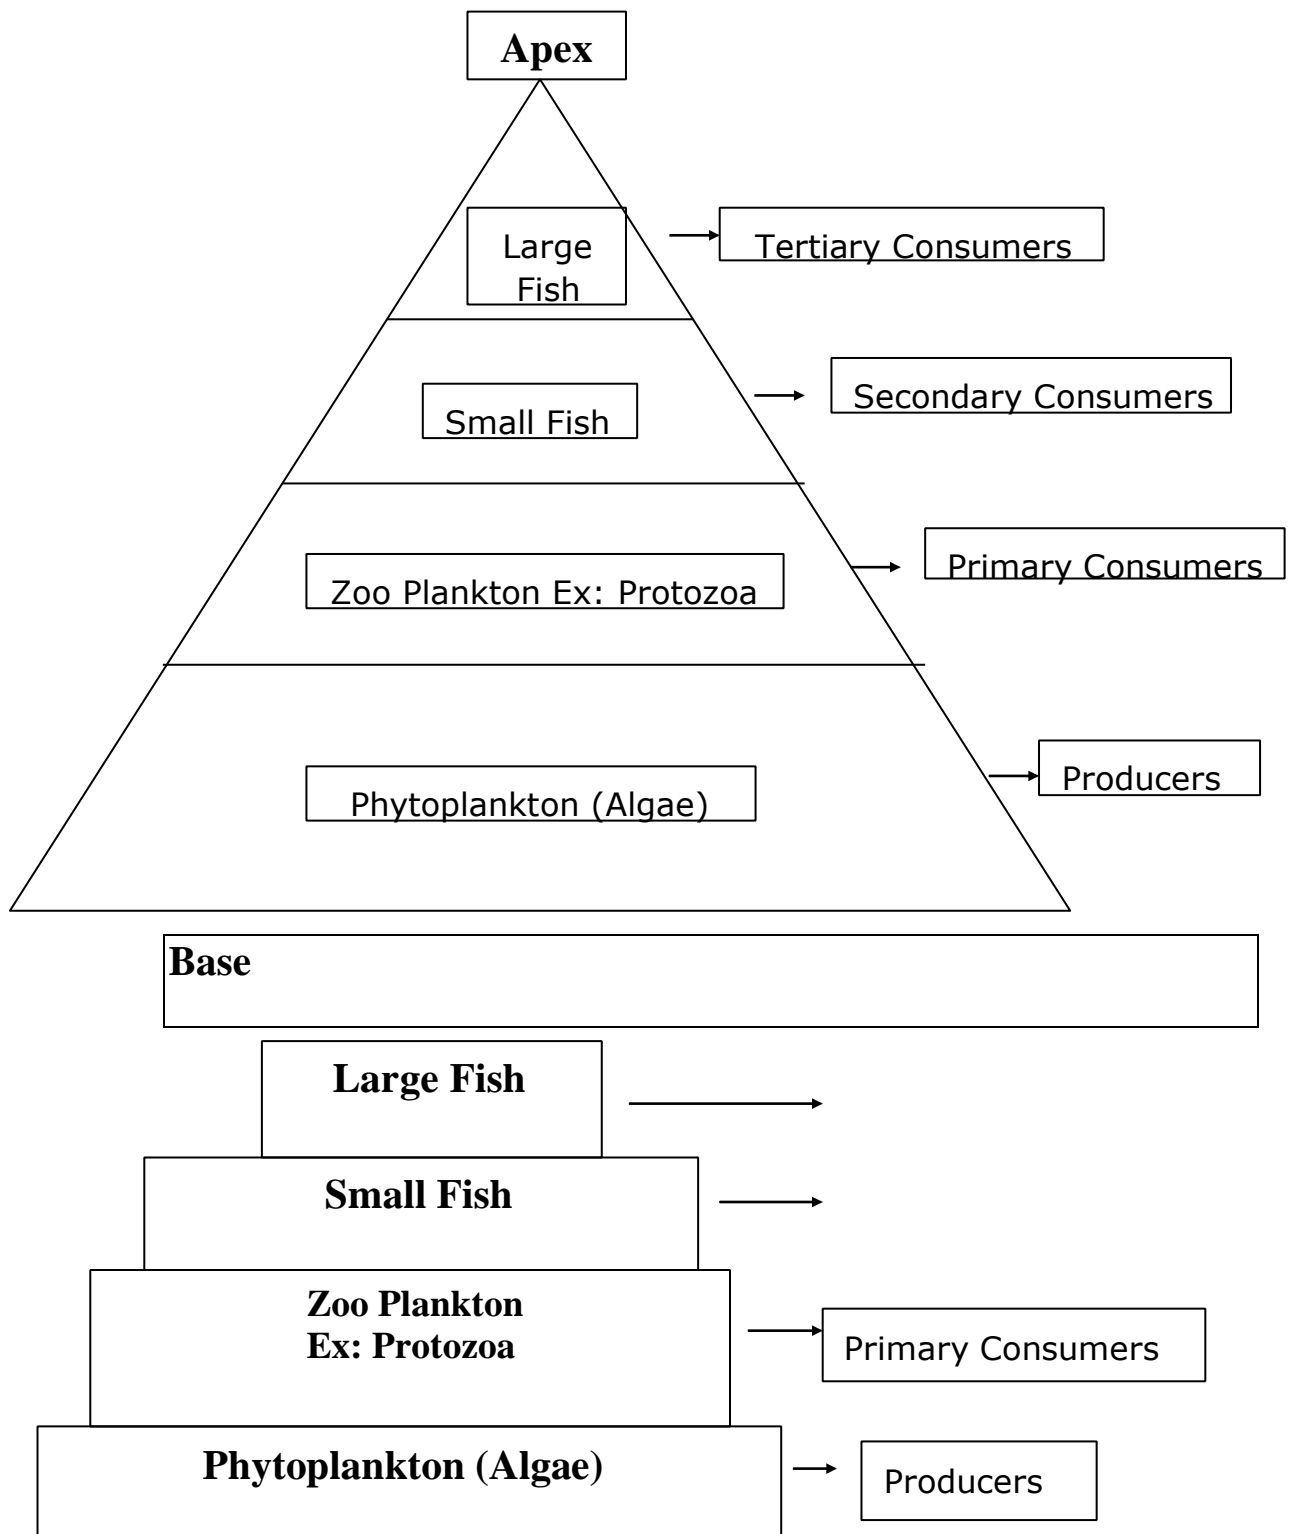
Apex

Large Fish

Tertiary Consumers

Small Fish

Secondary Consumers

Zoo Plankton Ex: Protozoa

Primary Consumers

Phytoplankton (Algae)

Producers

Base

Large Fish

Small Fish

Zoo Plankton
Ex: Protozoa

Primary Consumers

Phytoplankton (Algae)

Producers